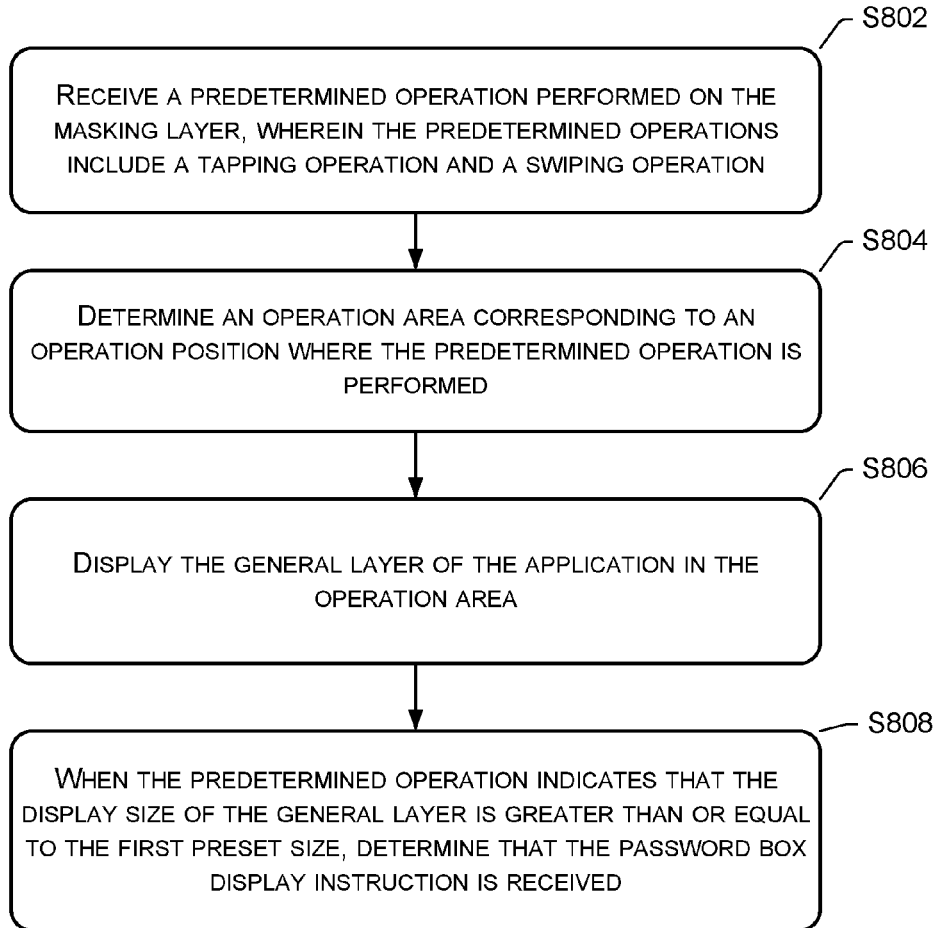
S802

Receive a predetermined operation performed on the masking layer, wherein the predetermined operations include a tapping operation and a swiping operation

S804

Determine an operation area corresponding to an operation position where the predetermined operation is performed

S806

Display the general layer of the application in the operation area

S808

When the predetermined operation indicates that the display size of the general layer is greater than or equal to the first preset size, determine that the password box display instruction is received